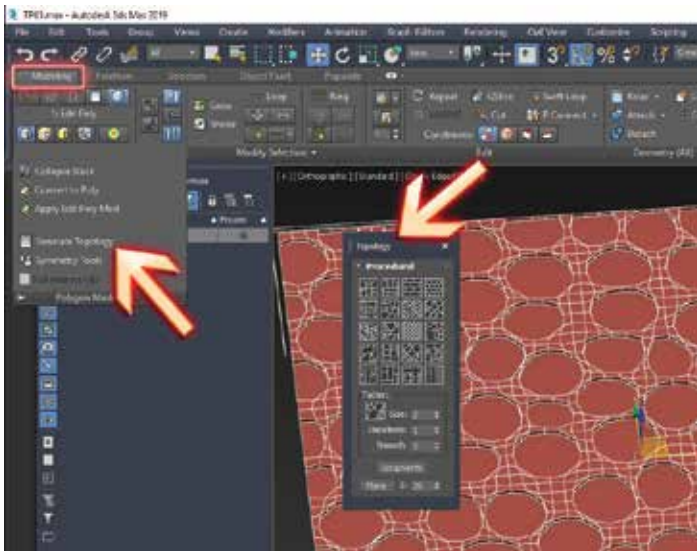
TP05.max - Autodesk 3ds Max 2019

File Edit Tools Group Views Create Modifiers Animation Graph Editors Rendering Civil View Customize Scripting

Modeling Freeform Selection Object Paint Populate

Edit Poly

Grow Shrink Loop Ring

Modify Selection

Repeat QSlice Swift Loop Cut P Connect Constraints

Edit

Relax Attach Detach

Geometry (All)

Collapse Stack
Convert to Poly
Apply Edit Poly Mod
Generate Topology
Symmetry Tools
Polygon Mode

[+] [Orthographic] [Standard] [Edged Faces]

Topology

Procedural

Tiles

Size
Iterations
Smooth

Components

Pattern